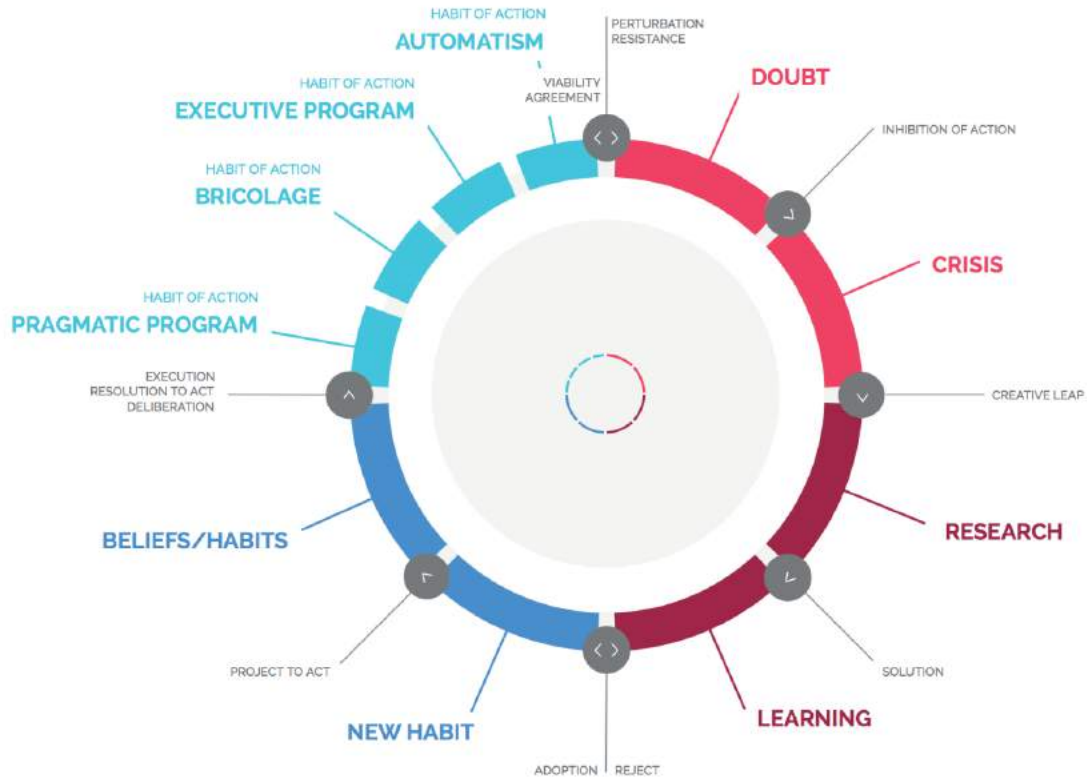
HABIT OF ACTION
AUTOMATISM

PERTURBATION
RESISTANCE

VIABILITY
AGREEMENT

DOUBT

HABIT OF ACTION
EXECUTIVE PROGRAM

INHIBITION OF ACTION

HABIT OF ACTION
BRICOLAGE

CRISIS

HABIT OF ACTION
PRAGMATIC PROGRAM

EXECUTION
RESOLUTION TO ACT
DELIBERATION

CREATIVE LEAP

RESEARCH

BELIEFS/HABITS

PROJECT TO ACT

SOLUTION

LEARNING

NEW HABIT

ADOPTION | REJECT